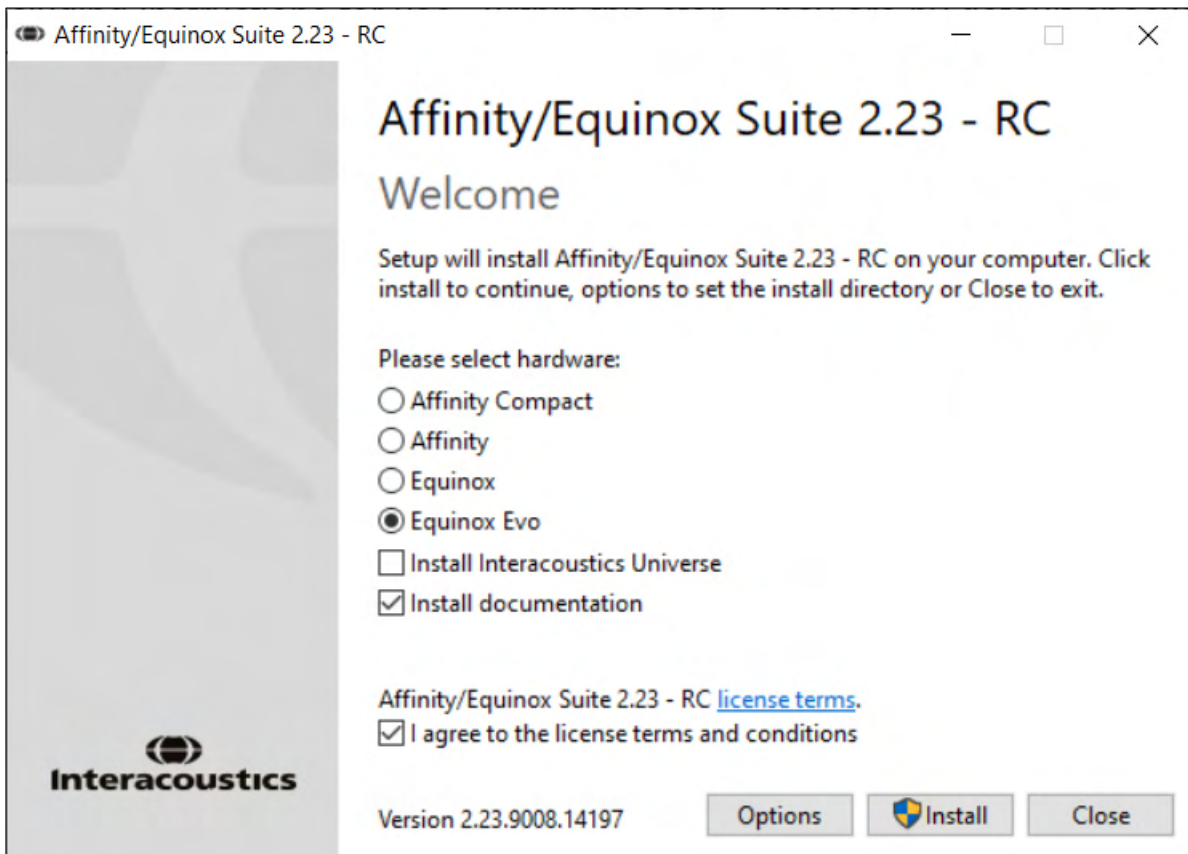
Affinity/Equinox Suite 2.23 - RC

Affinity/Equinox Suite 2.23 - RC

Welcome

Setup will install Affinity/Equinox Suite 2.23 - RC on your computer. Click install to continue, options to set the install directory or Close to exit.

Please select hardware:

Affinity Compact

Affinity

Equinox

Equinox Evo

Install Interacoustics Universe

Install documentation

Affinity/Equinox Suite 2.23 - RC license terms.

I agree to the license terms and conditions

Interacoustics

Version 2.23.9008.14197

Options

Install

Close